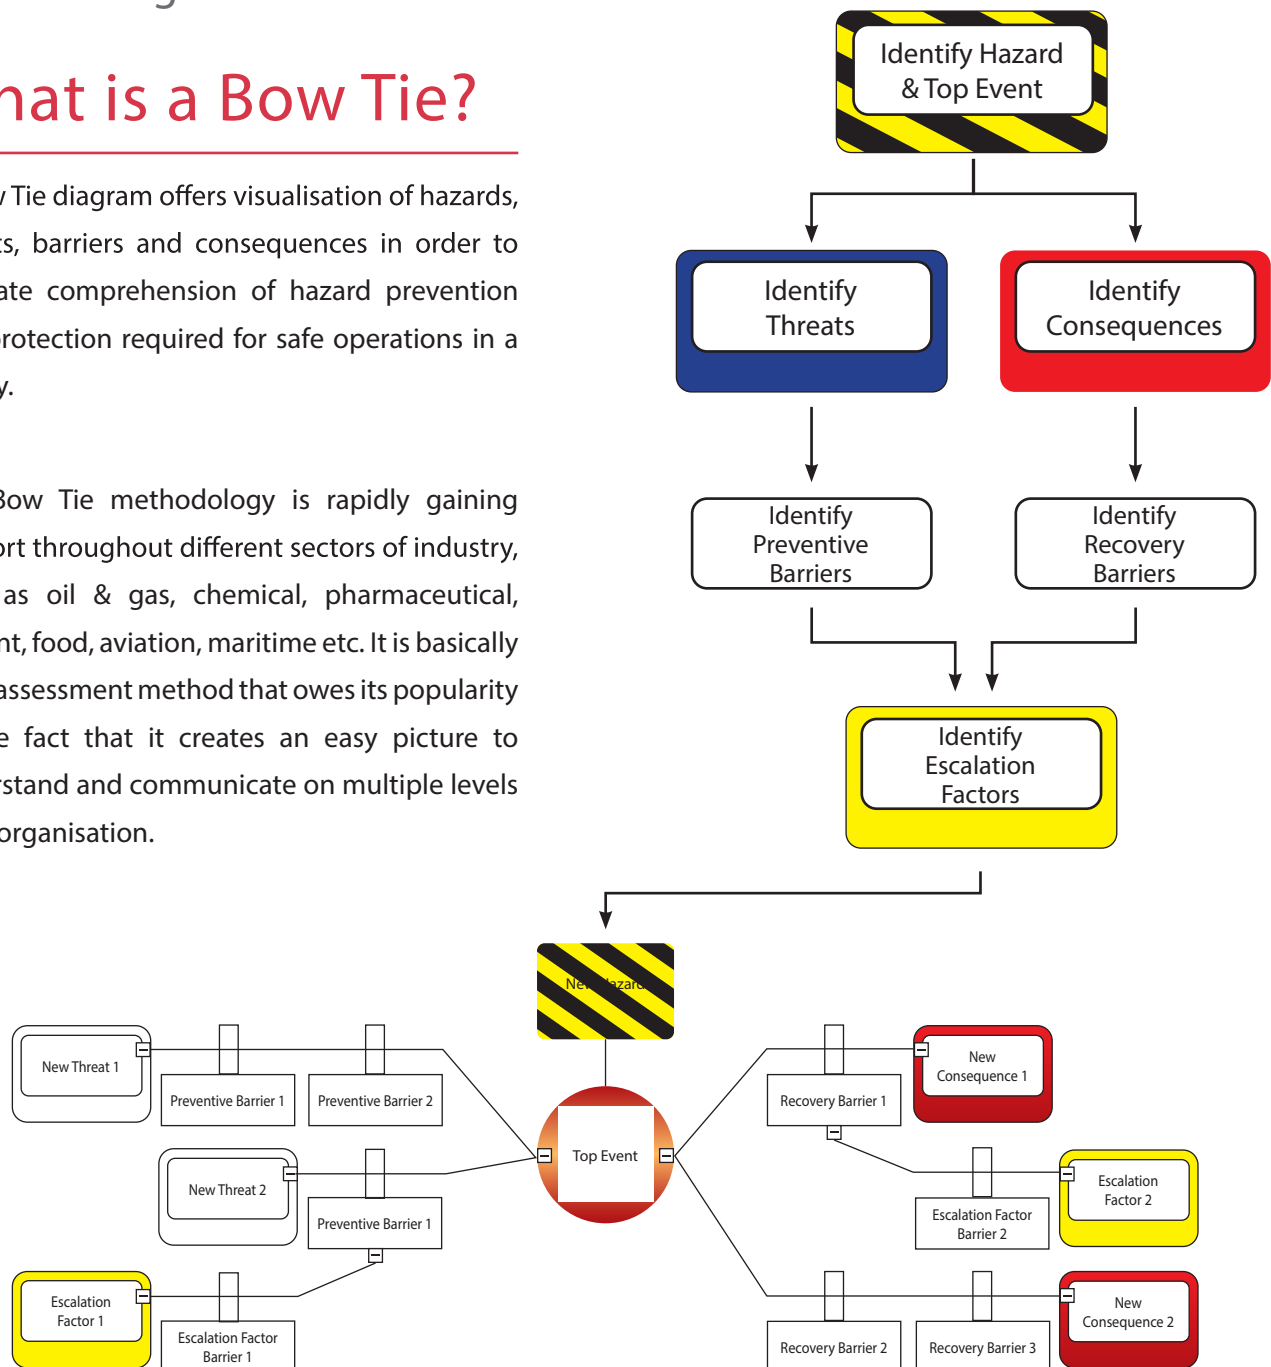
hat is a Bow Tie?

 Tie diagram offers visualisation of hazards, ts, barriers and consequences in order to ate comprehension of hazard prevention rotection required for safe operations in a y.

Bow Tie methodology is rapidly gaining ort throughout different sectors of industry, as oil & gas, chemical, pharmaceutical, nt, food, aviation, maritime etc. It is basically assessment method that owes its popularity e fact that it creates an easy picture to rstand and communicate on multiple levels organisation.

Identify Hazard & Top Event

Identify Threats

Identify Consequences

Identify Preventive Barriers

Identify Recovery Barriers

Identify Escalation Factors

New Hazard

New Threat 1

Preventive Barrier 1

Preventive Barrier 2

New Threat 2

Preventive Barrier 1

Escalation Factor 1

Escalation Factor Barrier 1

Top Event

Recovery Barrier 1

New Consequence 1

Escalation Factor Barrier 2

Escalation Factor 2

Recovery Barrier 2

Recovery Barrier 3

New Consequence 2